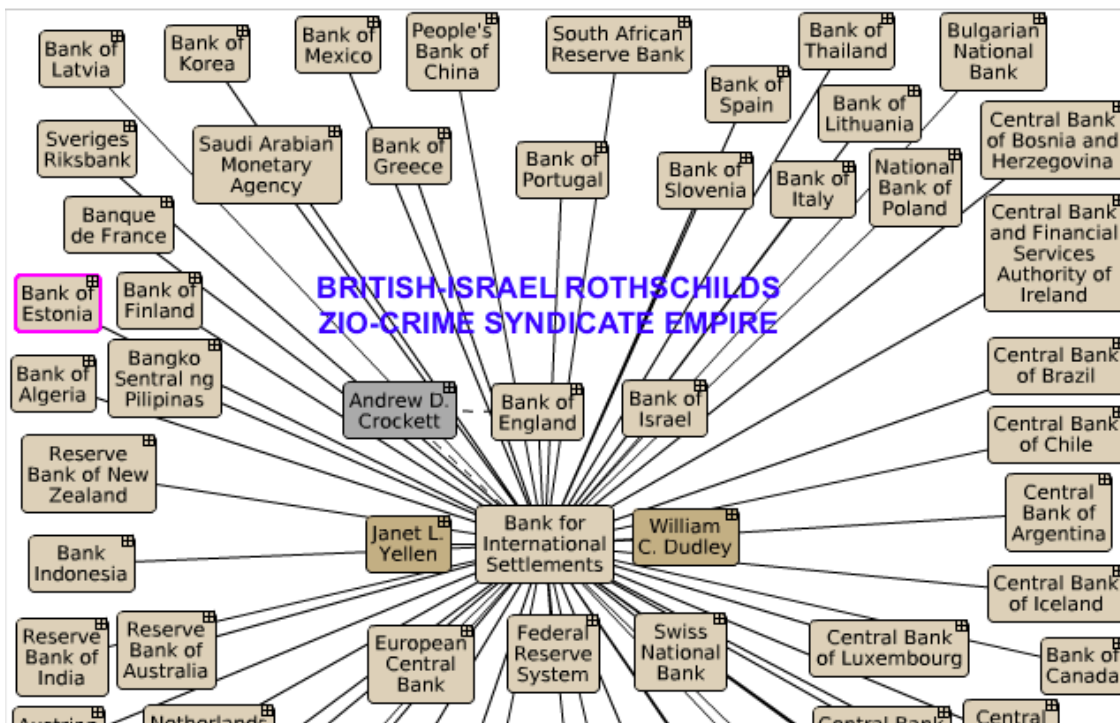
Bank of Latvia

Bank of Korea

Bank of Mexico

People's Bank of China

South African Reserve Bank

Bank of Thailand

Bulgarian National Bank

Bank of Spain

Bank of Lithuania

Sveriges Riksbank

Saudi Arabian Monetary Agency

Bank of Greece

Bank of Portugal

Bank of Slovenia

Bank of Italy

National Bank of Poland

Central Bank of Bosnia and Herzegovina

Banque de France

Central Bank and Financial Services Authority of Ireland

BRITISH-ISRAEL ROTHSCHILDS
ZIO-CRIME SYNDICATE EMPIRE

Bank of Estonia

Bank of Finland

Bank of Algeria

Bangko Sentral ng Pilipinas

Central Bank of Brazil

Andrew D. Crockett

Bank of England

Bank of Israel

Central Bank of Chile

Reserve Bank of New Zealand

Central Bank of Argentina

Janet L. Yellen

Bank for International Settlements

William C. Dudley

Bank Indonesia

Central Bank of Iceland

Reserve Bank of India

Reserve Bank of Australia

European Central Bank

Federal Reserve System

Swiss National Bank

Central Bank of Luxembourg

Bank of Canada

Austria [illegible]

Netherlands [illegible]

Central Bank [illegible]

Central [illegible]